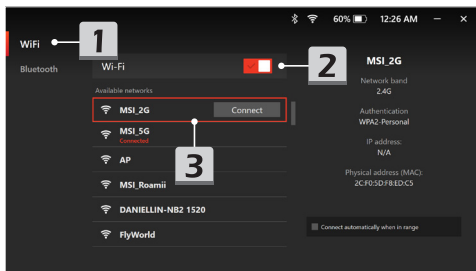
60% 12:26 AM — ×

1

WiFi

Bluetooth

Wi-Fi

2

Available networks

MSI_2G

Connect

MSI_5G
Connected

3

AP

MSI_Roamii

DANIELLIN-NB2 1520

FlyWorld

MSI_2G

Network band
2.4G

Authentication
WPA2-Personal

IP address:
N/A

Physical address (MAC):
2C:F0:5D:F8:ED:C5

Connect automatically when in range